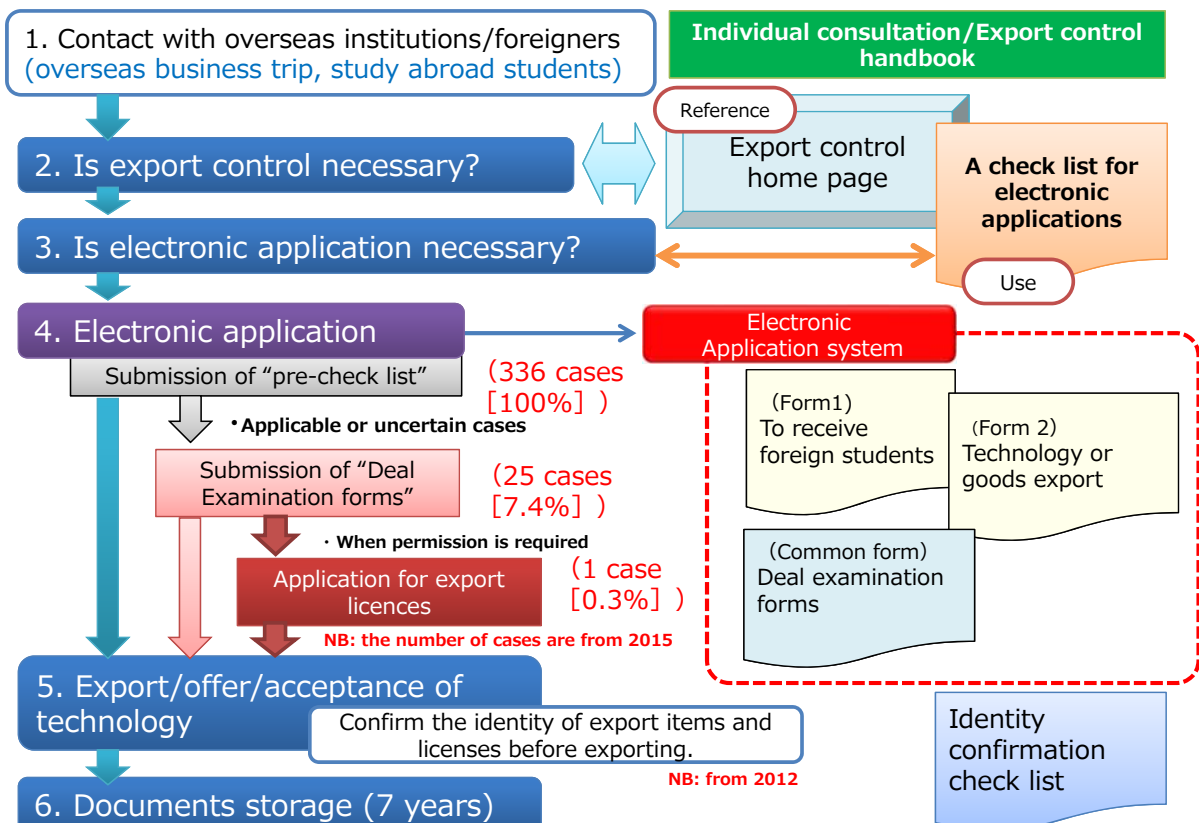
1. Contact with overseas institutions/foreigners (overseas business trip, study abroad students)

Individual consultation/Export control handbook

Reference

Export control home page

A check list for electronic applications

Use

2. Is export control necessary?

3. Is electronic application necessary?

4. Electronic application

Electronic Application system

Submission of “pre-check list”

(336 cases [100%] )

・Applicable or uncertain cases

Submission of “Deal Examination forms”

(25 cases [7.4%] )

・When permission is required

Application for export licences

(1 case [0.3%] )

NB: the number of cases are from 2015

(Form1) To receive foreign students

(Form 2) Technology or goods export

(Common form) Deal examination forms

5. Export/offer/acceptance of technology

Confirm the identity of export items and licenses before exporting.

NB: from 2012

Identity confirmation check list

6. Documents storage (7 years)